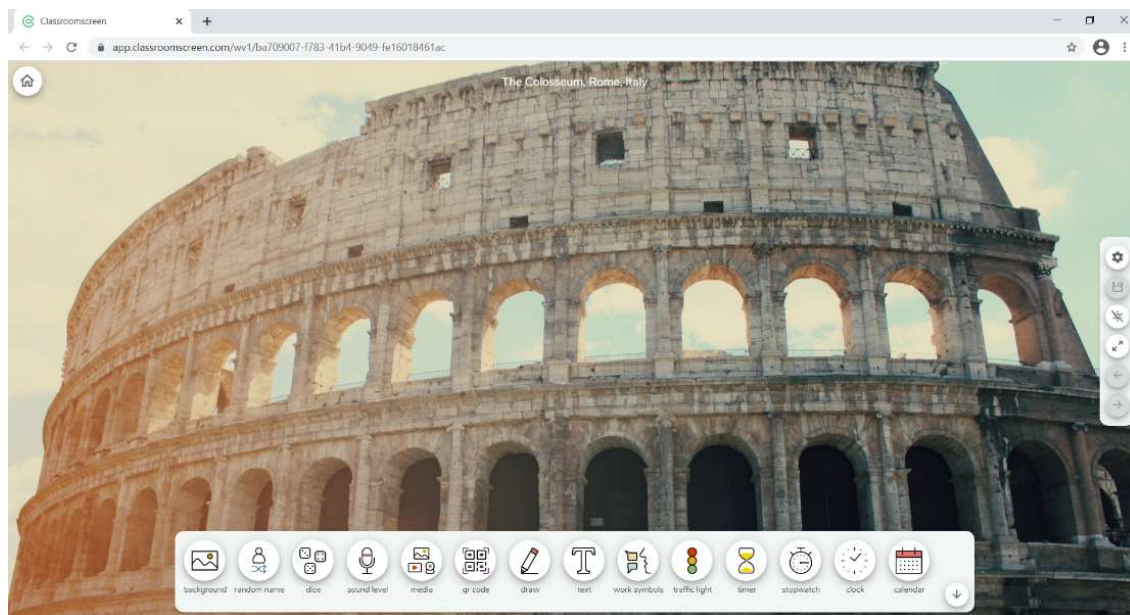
Classroomscreen

app.classroomscreen.com/wv1/ba709007-f783-41b4-9049-fe16018461ac

The Colosseum, Rome, Italy

background
random name
dice
sound level
media
qr code
draw
text
work symbols
traffic light
timer
stopwatch
clock
calendar